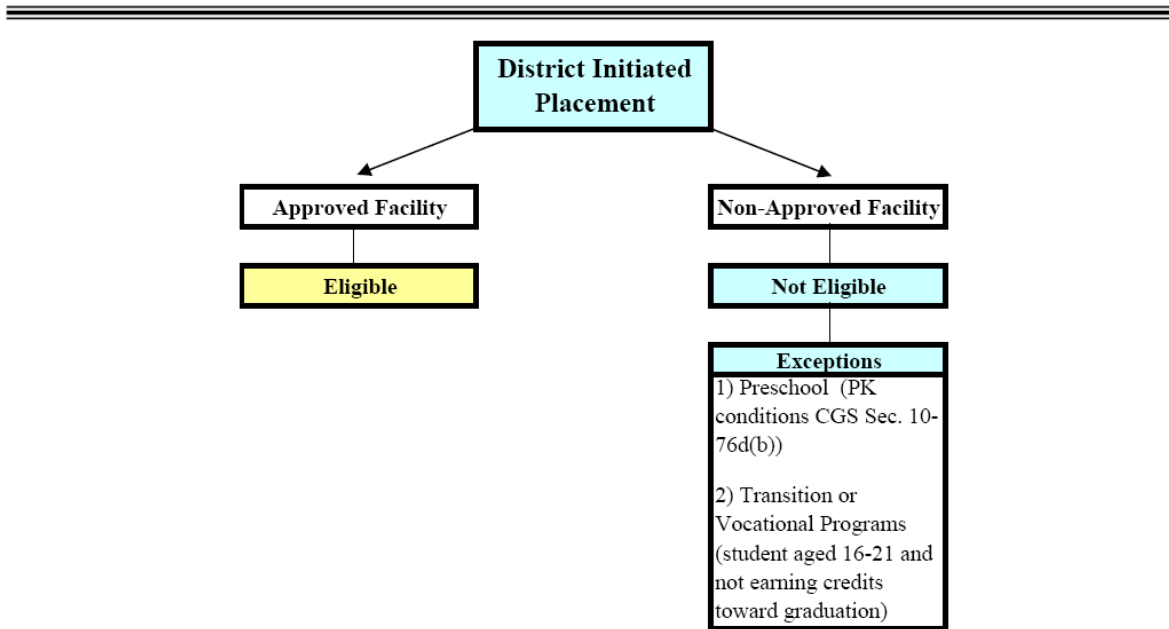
District Initiated Placement

Approved Facility

Eligible

Non-Approved Facility

Not Eligible

Exceptions

1) Preschool (PK conditions CGS Sec. 10-76d(b))

2) Transition or Vocational Programs (student aged 16-21 and not earning credits toward graduation)